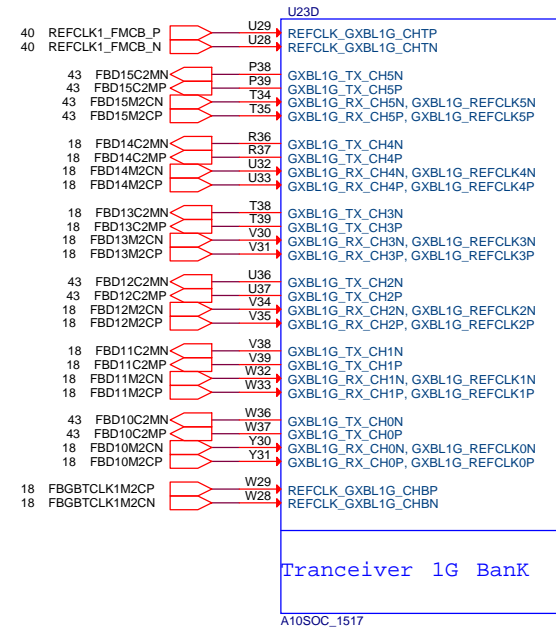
U23D

40 REFCLK1_FMCB_P U29 REFCLK_GXBL1G_CHTP
40 REFCLK1_FMCB_N U28 REFCLK_GXBL1G_CHTN

43 FBD15C2MN P38 GXBL1G_TX_CH5N
43 FBD15C2MP P39 GXBL1G_TX_CH5P
43 FBD15M2CN T34 GXBL1G_RX_CH5N, GXBL1G_REFCLK5N
43 FBD15M2CP T35 GXBL1G_RX_CH5P, GXBL1G_REFCLK5P

18 FBD14C2MN R36 GXBL1G_TX_CH4N
18 FBD14C2MP R37 GXBL1G_TX_CH4P
18 FBD14M2CN U32 GXBL1G_RX_CH4N, GXBL1G_REFCLK4N
18 FBD14M2CP U33 GXBL1G_RX_CH4P, GXBL1G_REFCLK4P

18 FBD13C2MN T38 GXBL1G_TX_CH3N
18 FBD13C2MP T39 GXBL1G_TX_CH3P
18 FBD13M2CN V30 GXBL1G_RX_CH3N, GXBL1G_REFCLK3N
18 FBD13M2CP V31 GXBL1G_RX_CH3P, GXBL1G_REFCLK3P

43 FBD12C2MN U36 GXBL1G_TX_CH2N
43 FBD12C2MP U37 GXBL1G_TX_CH2P
18 FBD12M2CN V34 GXBL1G_RX_CH2N, GXBL1G_REFCLK2N
18 FBD12M2CP V35 GXBL1G_RX_CH2P, GXBL1G_REFCLK2P

18 FBD11C2MN V38 GXBL1G_TX_CH1N
18 FBD11C2MP V39 GXBL1G_TX_CH1P
18 FBD11M2CN W32 GXBL1G_RX_CH1N, GXBL1G_REFCLK1N
18 FBD11M2CP W33 GXBL1G_RX_CH1P, GXBL1G_REFCLK1P

43 FBD10C2MN W36 GXBL1G_TX_CH0N
43 FBD10C2MP W37 GXBL1G_TX_CH0P
18 FBD10M2CN Y30 GXBL1G_RX_CH0N, GXBL1G_REFCLK0N
18 FBD10M2CP Y31 GXBL1G_RX_CH0P, GXBL1G_REFCLK0P

18 FBGBTCLK1M2CP W29 REFCLK_GXBL1G_CHBP
18 FBGBTCLK1M2CN W28 REFCLK_GXBL1G_CHBN

Tranceiver 1G BanK

A10SOC_1517